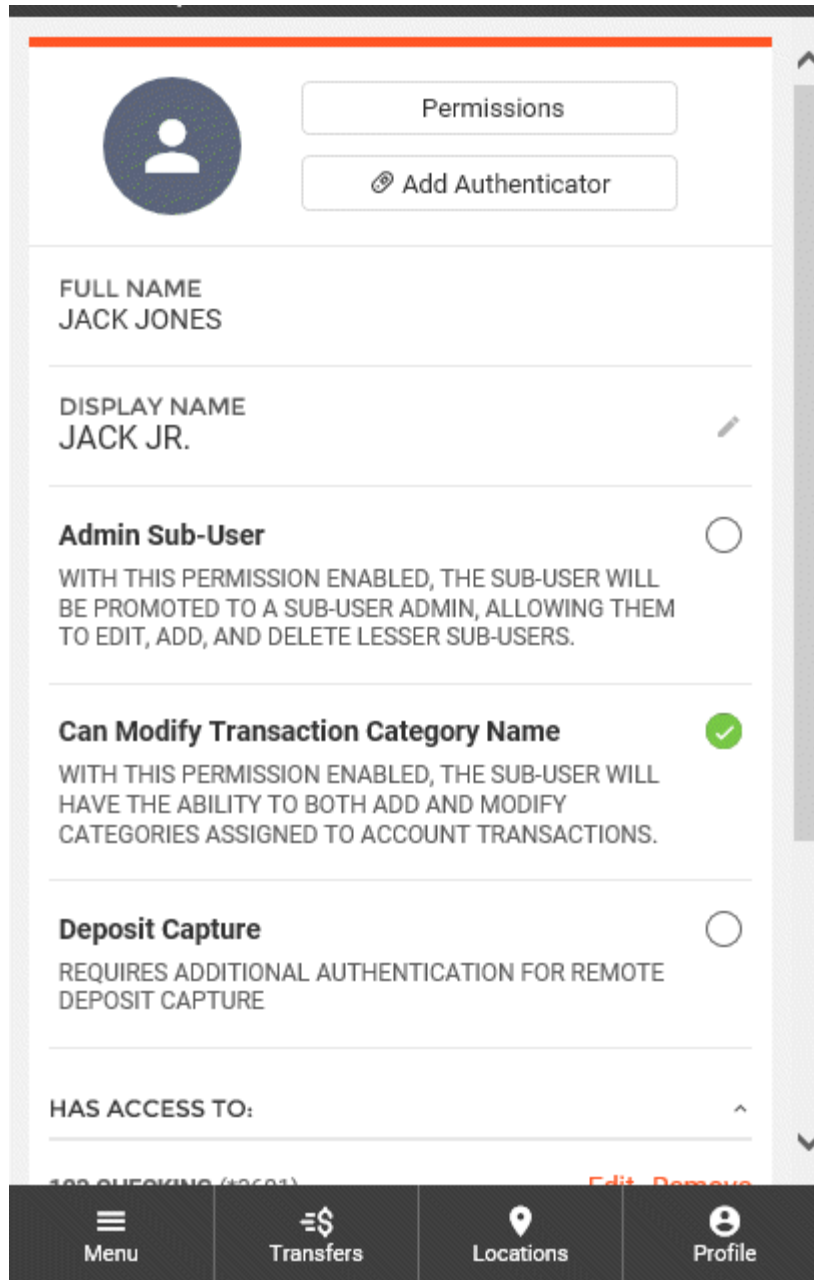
Permissions

Add Authenticator

FULL NAME
JACK JONES

DISPLAY NAME
JACK JR.

Admin Sub-User
WITH THIS PERMISSION ENABLED, THE SUB-USER WILL BE PROMOTED TO A SUB-USER ADMIN, ALLOWING THEM TO EDIT, ADD, AND DELETE LESSER SUB-USERS.

Can Modify Transaction Category Name
WITH THIS PERMISSION ENABLED, THE SUB-USER WILL HAVE THE ABILITY TO BOTH ADD AND MODIFY CATEGORIES ASSIGNED TO ACCOUNT TRANSACTIONS.

Deposit Capture
REQUIRES ADDITIONAL AUTHENTICATION FOR REMOTE DEPOSIT CAPTURE

HAS ACCESS TO:

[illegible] Edit Remove

Menu
Transfers
Locations
Profile